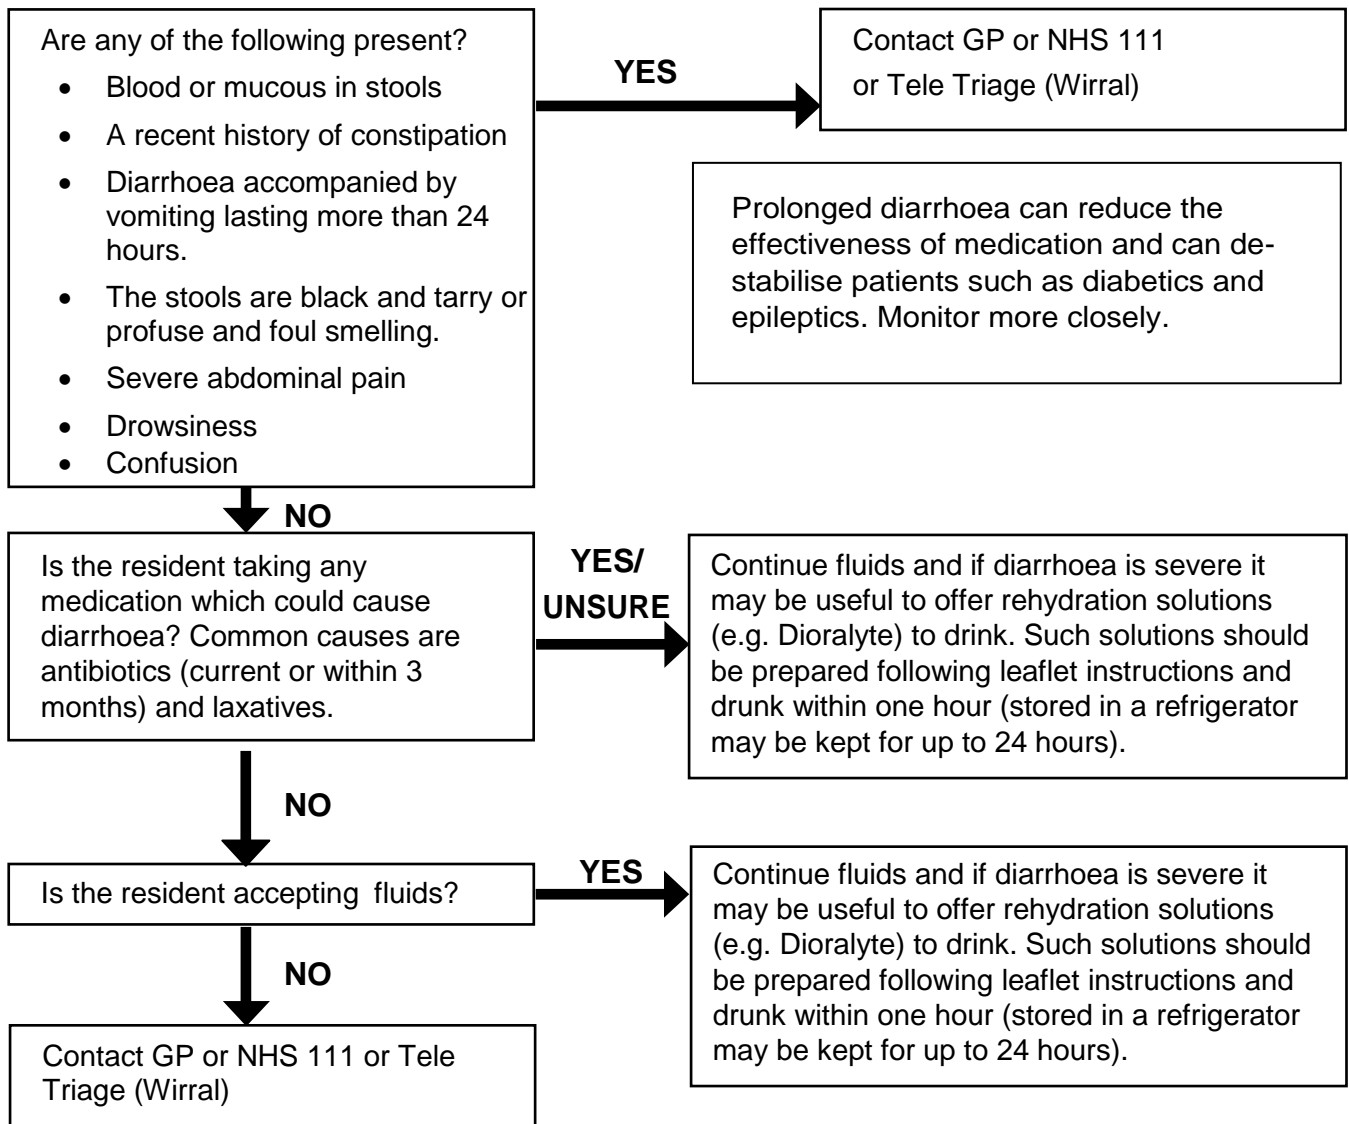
Are any of the following present?

- Blood or mucous in stools
- A recent history of constipation
- Diarrhoea accompanied by vomiting lasting more than 24 hours.
- The stools are black and tarry or profuse and foul smelling.
- Severe abdominal pain
- Drowsiness
- Confusion

YES

Contact GP or NHS 111 or Tele Triage (Wirral)

Prolonged diarrhoea can reduce the effectiveness of medication and can destabilise patients such as diabetics and epileptics. Monitor more closely.

NO

Is the resident taking any medication which could cause diarrhoea? Common causes are antibiotics (current or within 3 months) and laxatives.

YES/ UNSURE

Continue fluids and if diarrhoea is severe it may be useful to offer rehydration solutions (e.g. Dioralyte) to drink. Such solutions should be prepared following leaflet instructions and drunk within one hour (stored in a refrigerator may be kept for up to 24 hours).

NO

Is the resident accepting fluids?

YES

Continue fluids and if diarrhoea is severe it may be useful to offer rehydration solutions (e.g. Dioralyte) to drink. Such solutions should be prepared following leaflet instructions and drunk within one hour (stored in a refrigerator may be kept for up to 24 hours).

NO

Contact GP or NHS 111 or Tele Triage (Wirral)